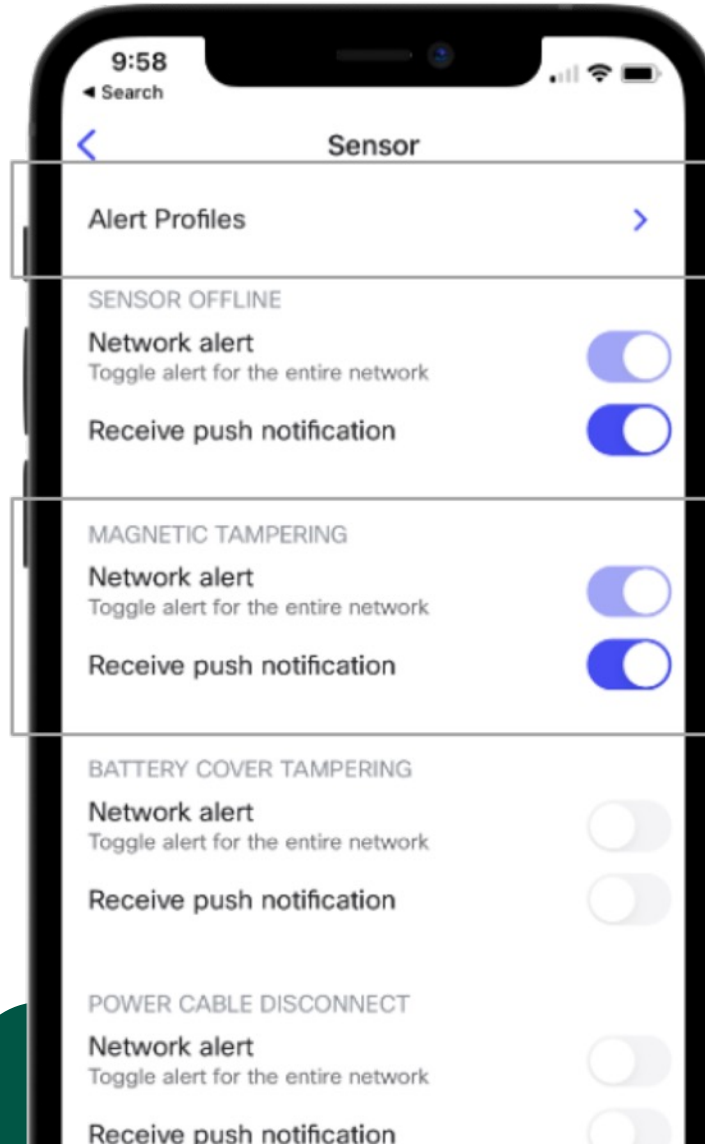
9:58
◀ Search

Sensor

Alert Profiles

SENSOR OFFLINE

Network alert
Toggle alert for the entire network

Receive push notification

MAGNETIC TAMPERING

Network alert
Toggle alert for the entire network

Receive push notification

BATTERY COVER TAMPERING

Network alert
Toggle alert for the entire network

Receive push notification

POWER CABLE DISCONNECT

Network alert
Toggle alert for the entire network

Receive push notification